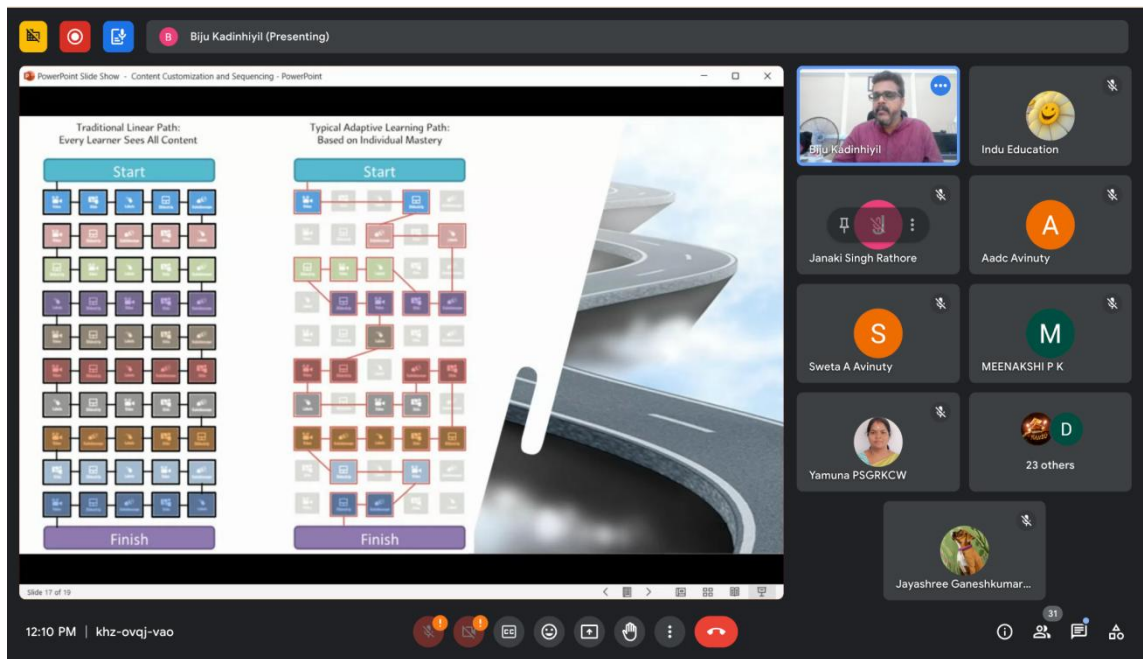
B Biju Kadinhiyil (Presenting)

PowerPoint Slide Show - Content Customization and Sequencing - PowerPoint

Traditional Linear Path: Every Learner Sees All Content

Start

Finish

Typical Adaptive Learning Path: Based on Individual Mastery

Start

Finish

Slide 17 of 19

Biju Kadinhiyil

Indu Education

Janaki Singh Rathore

A
Aadc Avinuty

S
Sweta A Avinuty

M
MEENAKSHI P K

Yamuna PSGRKCW

D
23 others

Jayashree Ganeshkumar...

12:10 PM | khz-ovqj-vao

31